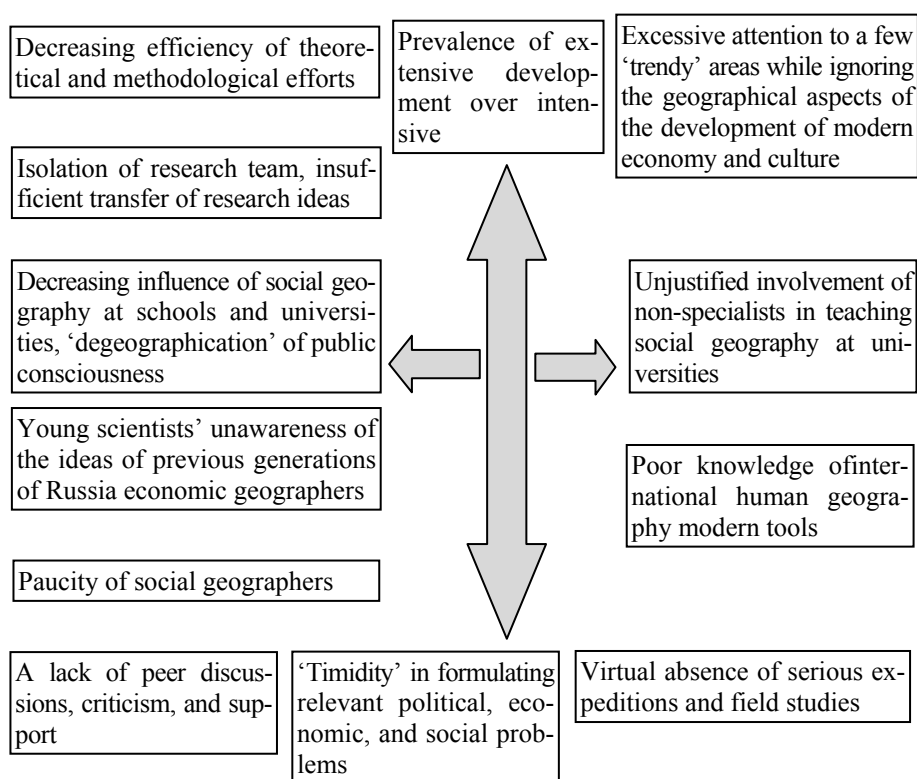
Decreasing efficiency of theoretical and methodological efforts

Prevalence of extensive development over intensive

Excessive attention to a few 'trendy' areas while ignoring the geographical aspects of the development of modern economy and culture

Isolation of research team, insufficient transfer of research ideas

Decreasing influence of social geography at schools and universities, 'degeographication' of public consciousness

Unjustified involvement of non-specialists in teaching social geography at universities

Young scientists' unawareness of the ideas of previous generations of Russia economic geographers

Poor knowledge ofinternational human geography modern tools

Paucity of social geographers

A lack of peer discussions, criticism, and support

'Timidity' in formulating relevant political, economic, and social problems

Virtual absence of serious expeditions and field studies